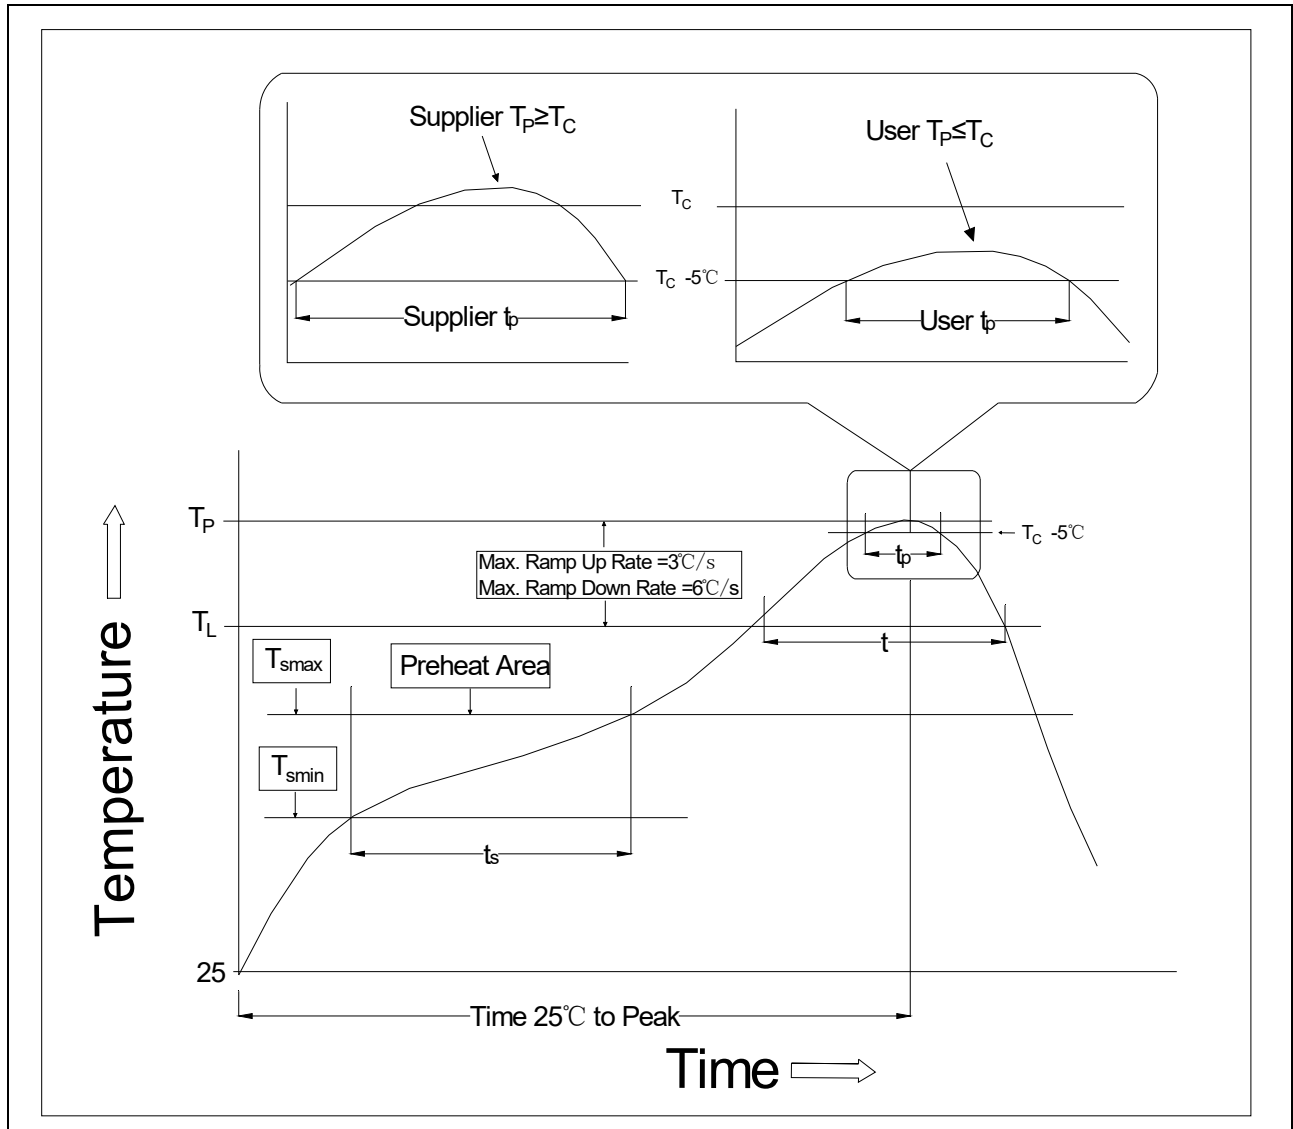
Supplier $T_P \geq T_C$

$T_C$

$T_C$ -5℃

Supplier $t_p$

User $T_P \leq T_C$

User $t_p$

Temperature

$T_P$

$T_L$

Max. Ramp Up Rate =3℃/s
Max. Ramp Down Rate =6℃/s

$T_C$ -5℃

$t_p$

t

$T_{smax}$

Preheat Area

$T_{smin}$

$t_s$

25

Time 25℃ to Peak

Time